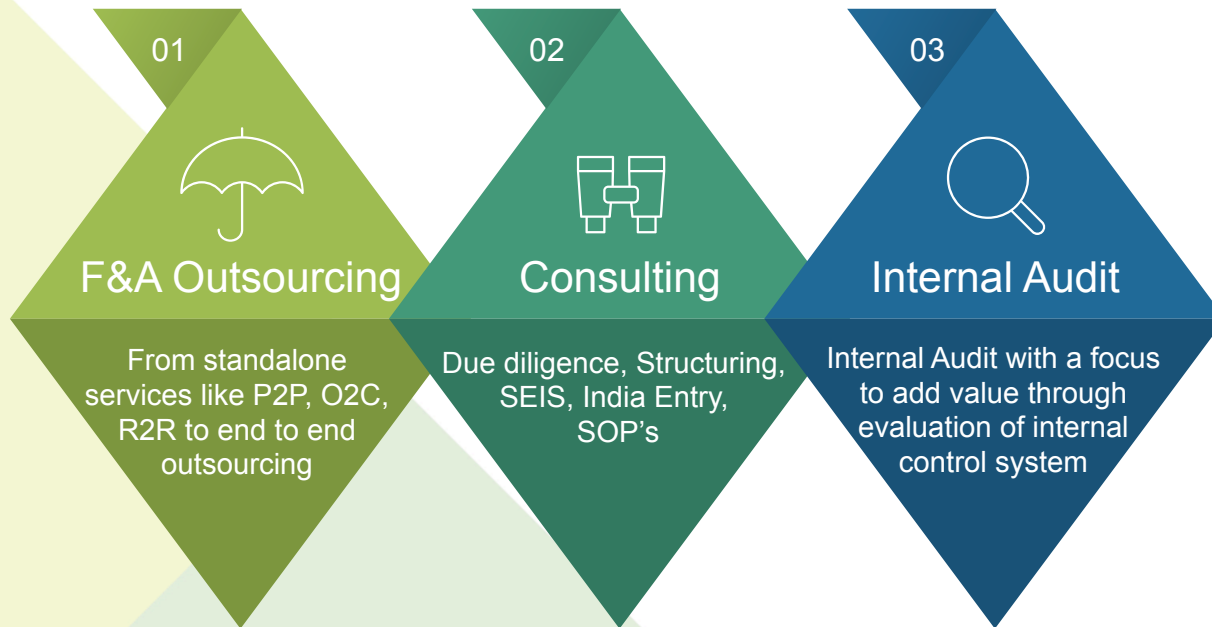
01

F&A Outsourcing

From standalone services like P2P, O2C, R2R to end to end outsourcing

02

Consulting

Due diligence, Structuring, SEIS, India Entry, SOP’s

03

Internal Audit

Internal Audit with a focus to add value through evaluation of internal control system